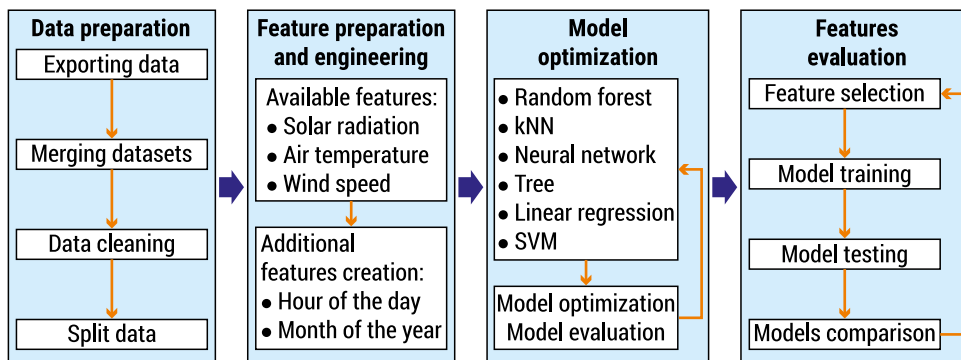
Data preparation

Exporting data

Merging datasets

Data cleaning

Split data

Feature preparation and engineering

Available features:
• Solar radiation
• Air temperature
• Wind speed

Additional features creation:
• Hour of the day
• Month of the year

Model optimization

• Random forest
• kNN
• Neural network
• Tree
• Linear regression
• SVM

Model optimization
Model evaluation

Features evaluation

Feature selection

Model training

Model testing

Models comparison